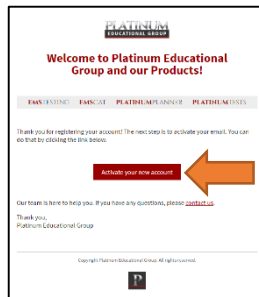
PLATINUM EDUCATIONAL GROUP

Welcome to Platinum Educational Group and our Products!

EMSTESTING FMSCAT PLATINUMPLANNER PLATINUMTESTS

Thank you for registering your account! The next step is to activate your email. You can do that by clicking the link below.

Activate your new account

Our team is here to help you. If you have any questions, please contact us.

Thank you,
Platinum Educational Group

Copyright Platinum Educational Group. All rights reserved.

P